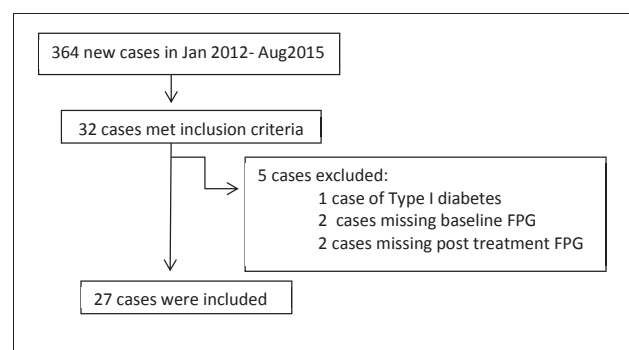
364 new cases in Jan 2012- Aug2015

32 cases met inclusion criteria

5 cases excluded:
1 case of Type I diabetes
2 cases missing baseline FPG
2 cases missing post treatment FPG

27 cases were included